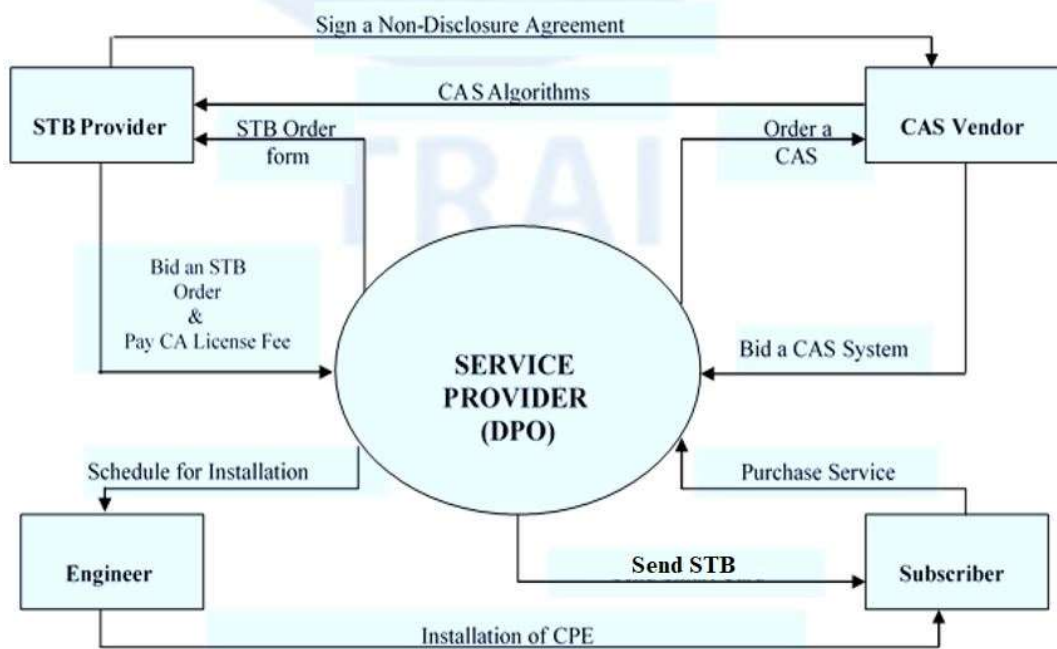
Sign a Non-Disclosure Agreement

STB Provider

CAS Algorithms

CAS Vendor

STB Order form

Order a CAS

TRAI

Bid an STB Order & Pay CA License Fee

SERVICE PROVIDER (DPO)

Bid a CAS System

Schedule for Installation

Purchase Service

Engineer

Send STB

Subscriber

Installation of CPE